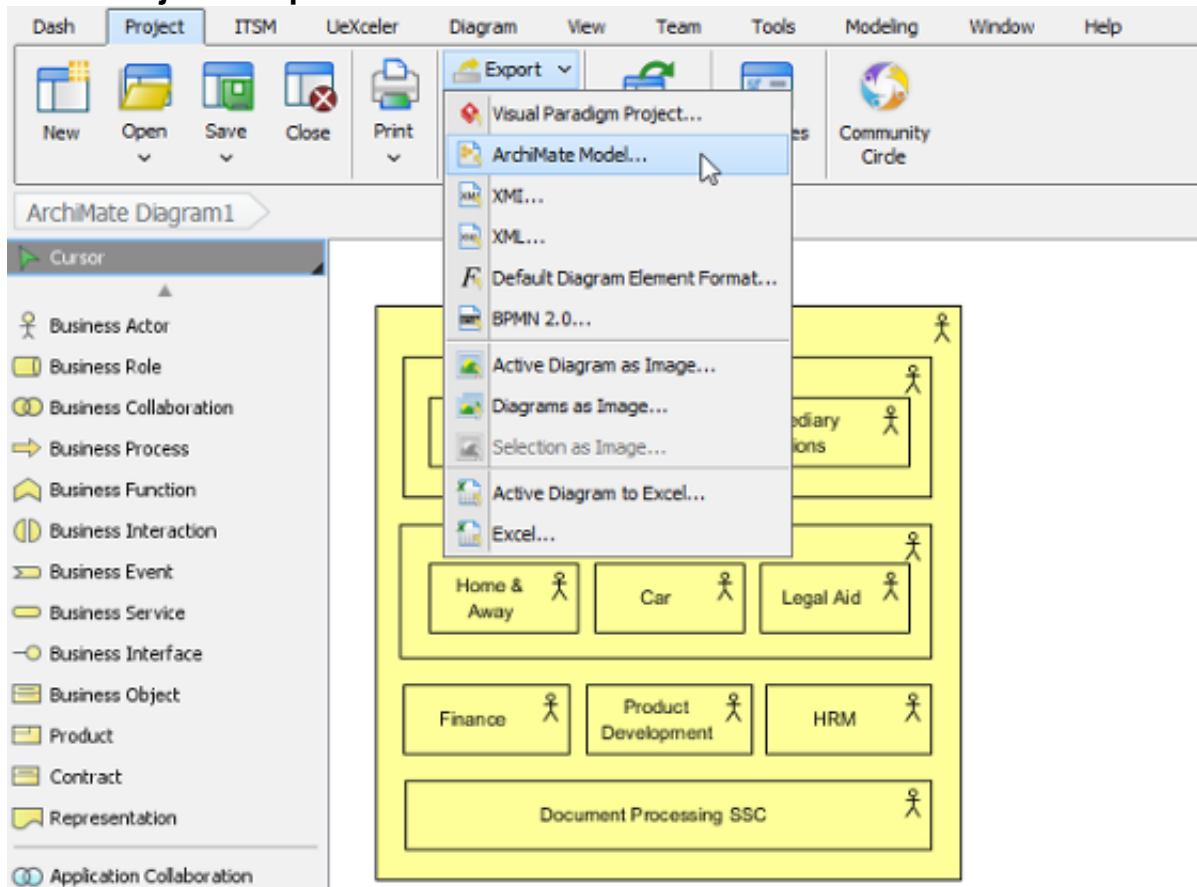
Dash Project ITSM UeXceler Diagram View Team Tools Modeling Window Help

New Open Save Close Print Export

Visual Paradigm Project...
ArchiMate Model...
XMI...
XML...
Default Diagram Element Format...
BPMN 2.0...
Active Diagram as Image...
Diagrams as Image...
Selection as Image...
Active Diagram to Excel...
Excel...

es Community Circle

ArchiMate Diagram1

Cursor
Business Actor
Business Role
Business Collaboration
Business Process
Business Function
Business Interaction
Business Event
Business Service
Business Interface
Business Object
Product
Contract
Representation
Application Collaboration

ediary
ions

Home & Away
Car
Legal Aid
Finance
Product Development
HRM
Document Processing SSC